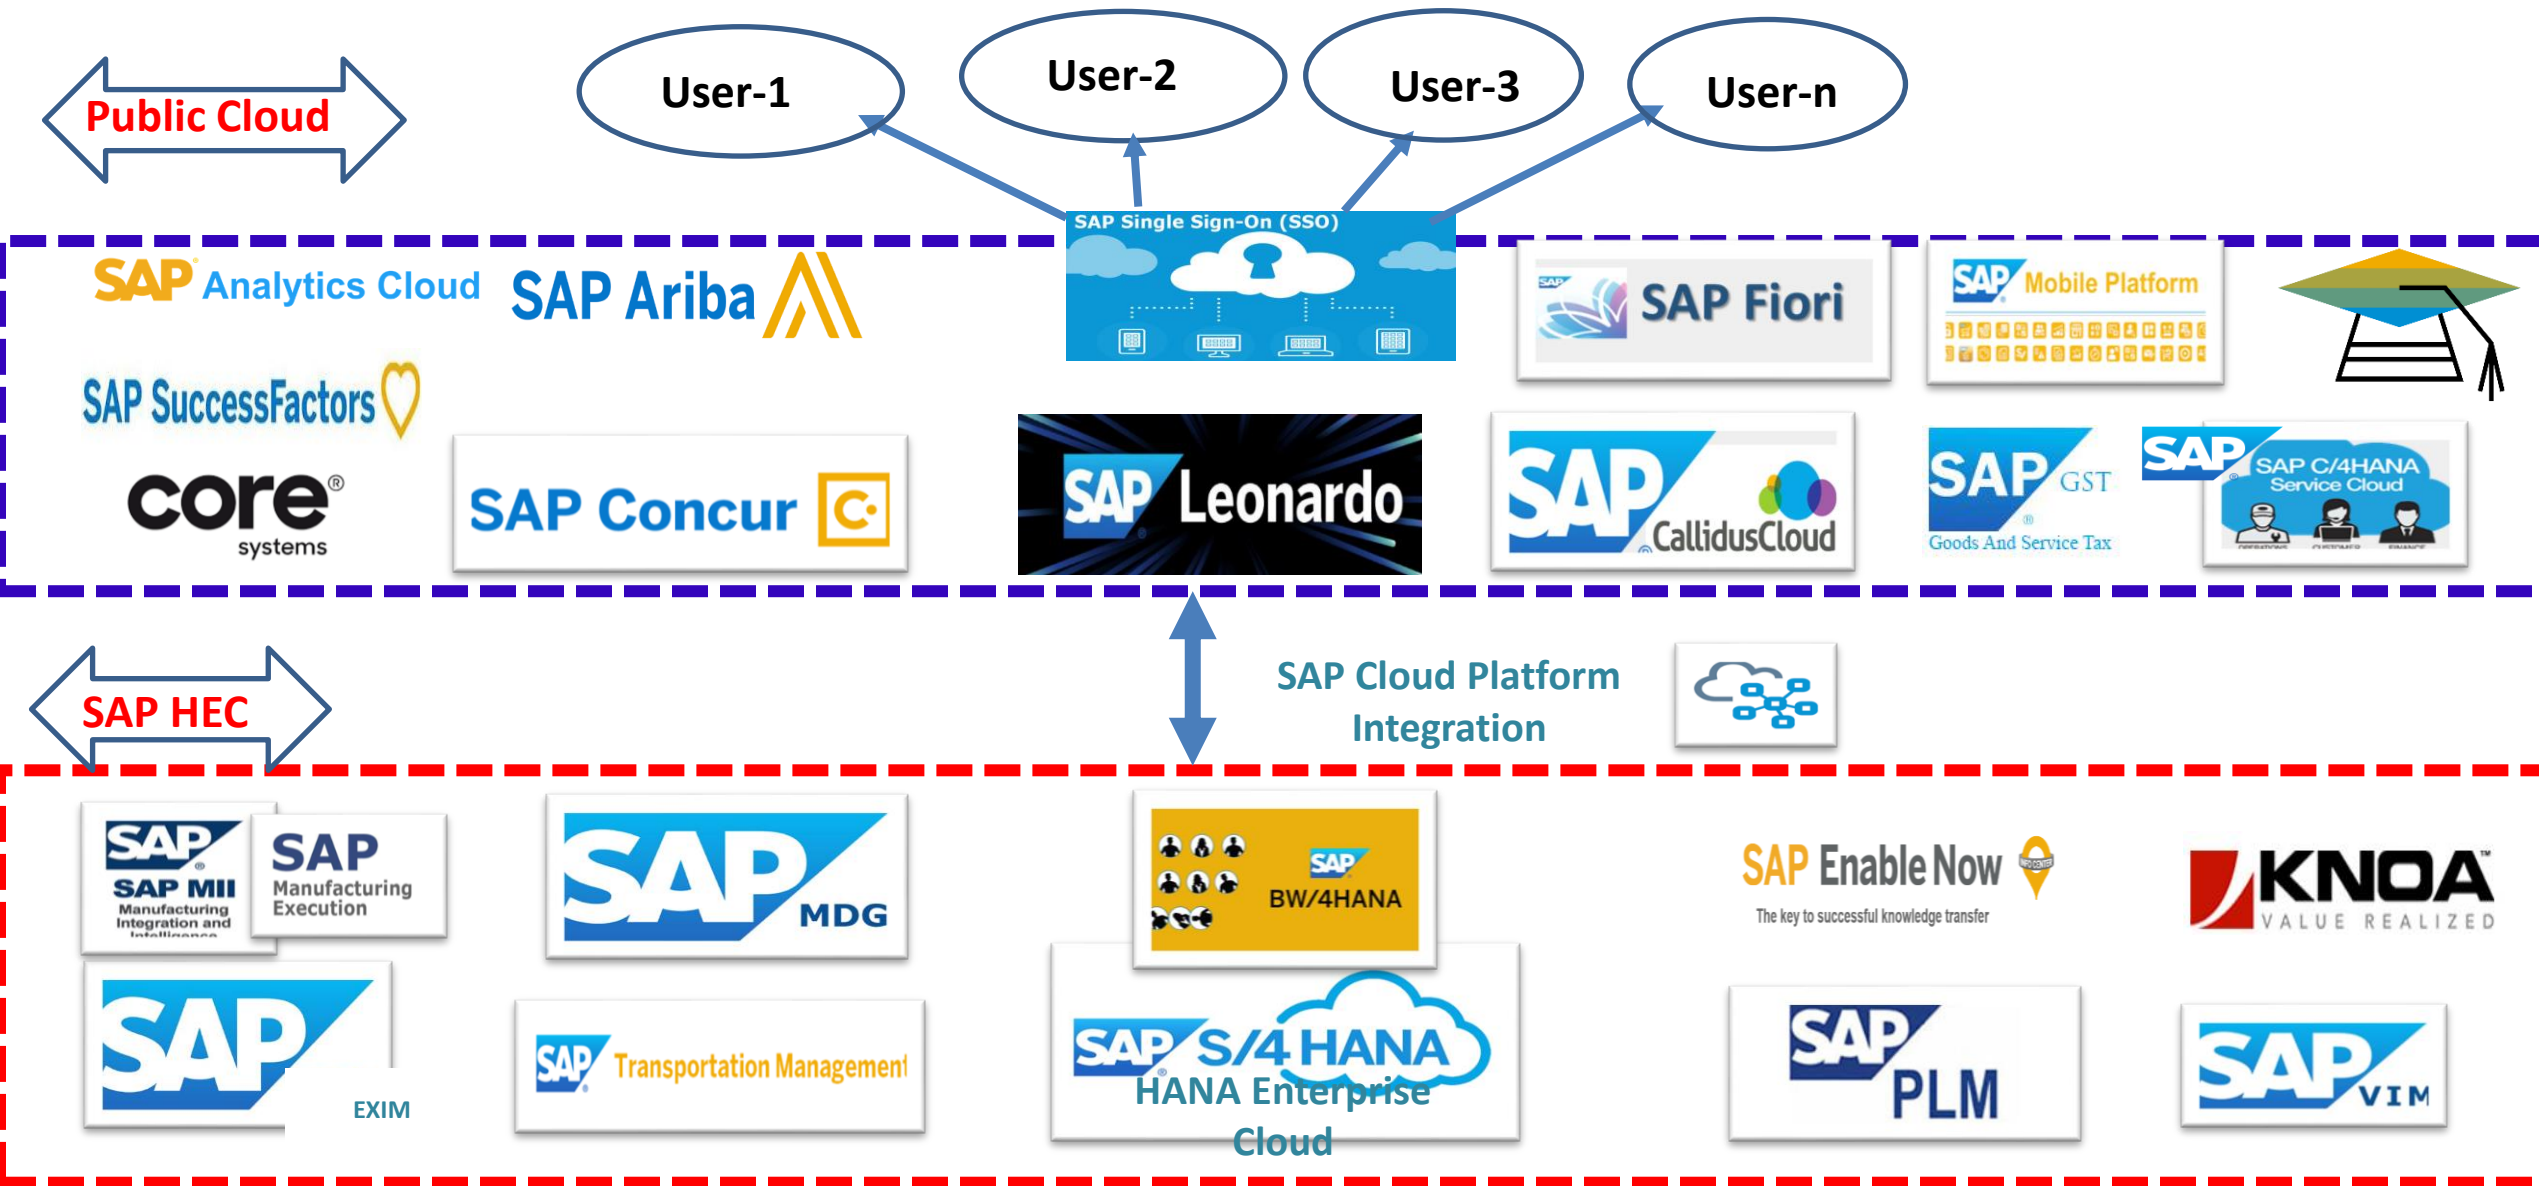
Public Cloud

User-1

User-2

User-3

User-n

SAP Single Sign-On (SSO)

SAP Analytics Cloud

SAP Ariba

SAP Fiori

SAP Mobile Platform

SAP SuccessFactors

core® systems

SAP Concur

SAP Leonardo

SAP CallidusCloud

SAP GST Goods And Service Tax

SAP SAP C/4HANA Service Cloud

SAP HEC

SAP Cloud Platform Integration

SAP SAP MII Manufacturing Integration and Intelligence

SAP Manufacturing Execution

SAP MDG

SAP BW/4HANA

SAP Enable Now
The key to successful knowledge transfer

KNOA VALUE REALIZED

SAP EXIM

SAP Transportation Management

SAP S/4 HANA
HANA Enterprise Cloud

SAP PLM

SAP VIM